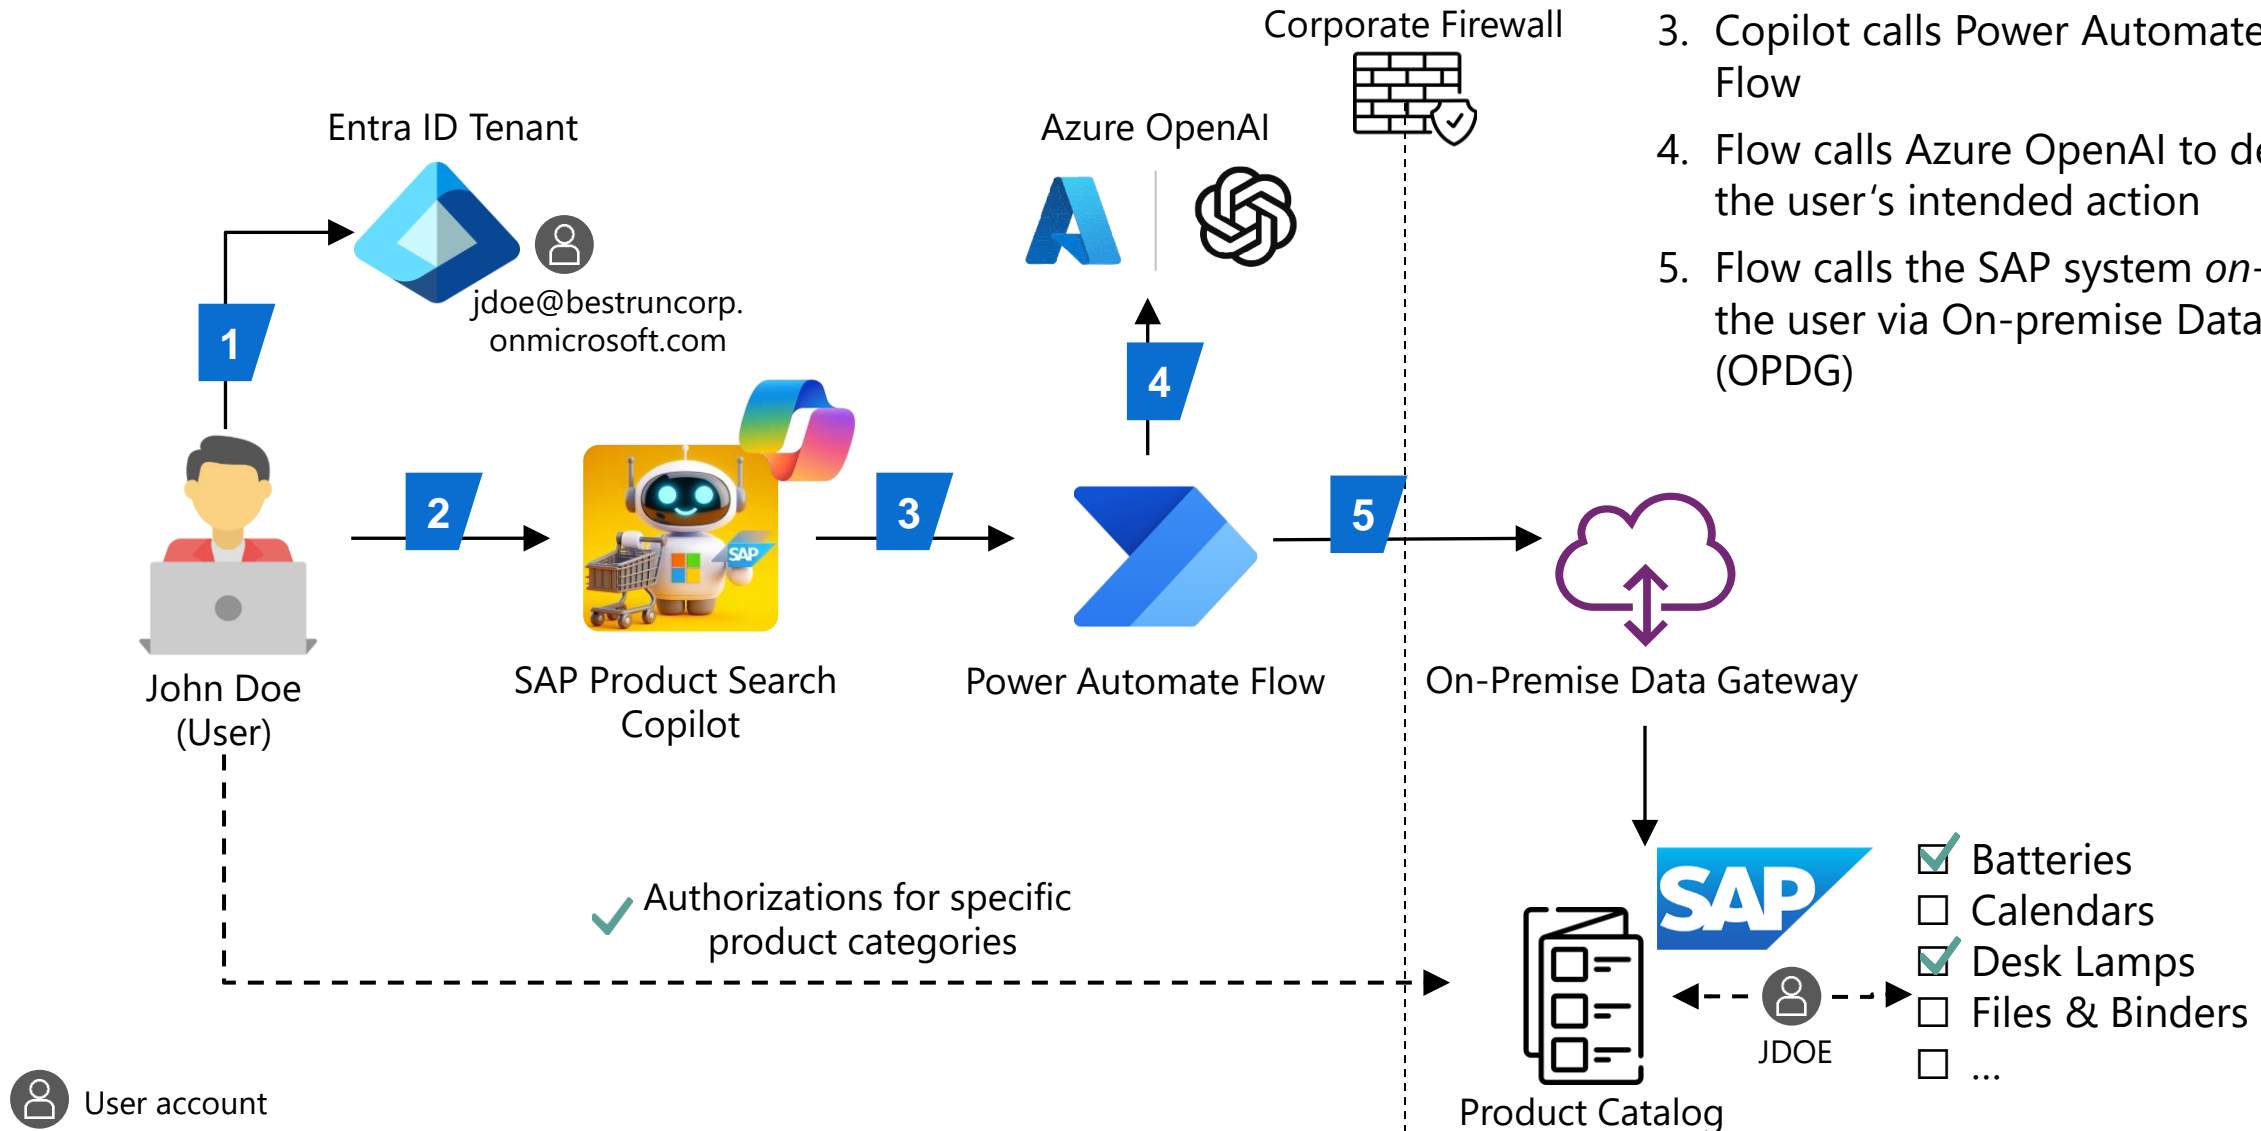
Corporate Firewall

3. Copilot calls Power Automate Flow

4. Flow calls Azure OpenAI to de the user's intended action

5. Flow calls the SAP system *on-* the user via On-premise Data (OPDG)

Entra ID Tenant

Azure OpenAI

jdoe@bestruncorp.onmicrosoft.com

1

4

2

3

5

SAP

John Doe (User)

SAP Product Search Copilot

Power Automate Flow

On-Premise Data Gateway

SAP

Batteries
Calendars
Desk Lamps
Files & Binders
...

Authorizations for specific product categories

JDOE

Product Catalog

User account